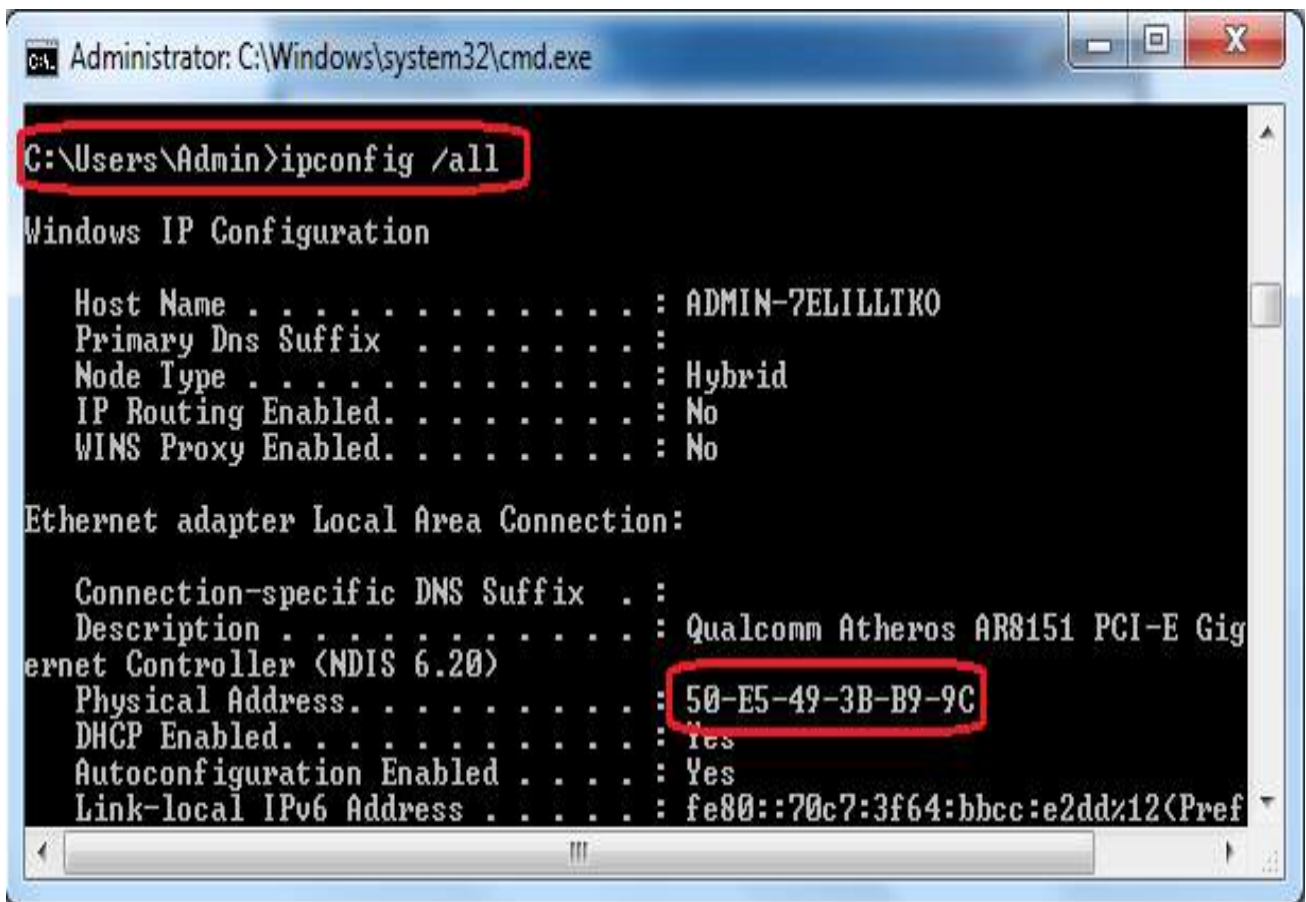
Administrator: C:\Windows\system32\cmd.exe

C:\Users\Admin>ipconfig /all

Windows IP Configuration

Host Name . . . . . . . . . . . . : ADMIN-7ELILLTKO
Primary Dns Suffix . . . . . . . :
Node Type . . . . . . . . . . . . : Hybrid
IP Routing Enabled. . . . . . . . : No
WINS Proxy Enabled. . . . . . . . : No

Ethernet adapter Local Area Connection:

Connection-specific DNS Suffix . :
Description . . . . . . . . . . . : Qualcomm Atheros AR8151 PCI-E Gig
ernet Controller (NDIS 6.20)
Physical Address. . . . . . . . . : 50-E5-49-3B-B9-9C
DHCP Enabled. . . . . . . . . . . : Yes
Autoconfiguration Enabled . . . . : Yes
Link-local IPv6 Address . . . . . : fe80::70c7:3f64:bbcc:e2dd%12(Pref

III